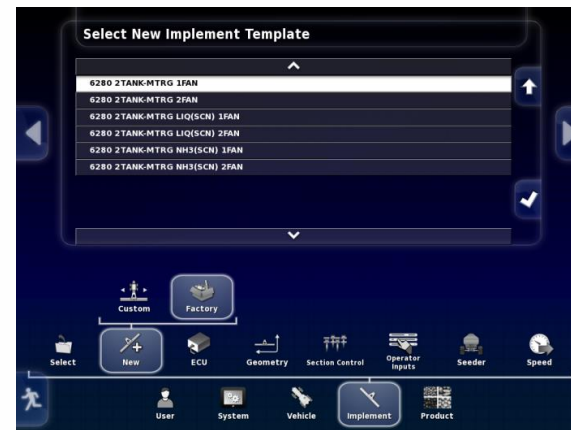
Select New Implement Template

6280 2TANK-MTRG 1FAN
6280 2TANK-MTRG 2FAN
6280 2TANK-MTRG LIQ(SCN) 1FAN
6280 2TANK-MTRG LIQ(SCN) 2FAN
6280 2TANK-MTRG NH3(SCN) 1FAN
6280 2TANK-MTRG NH3(SCN) 2FAN

Custom
Factory

Select
New
ECU
Geometry
Section Control
Operator Inputs
Seeder
Speed

User
System
Vehicle
Implement
Product